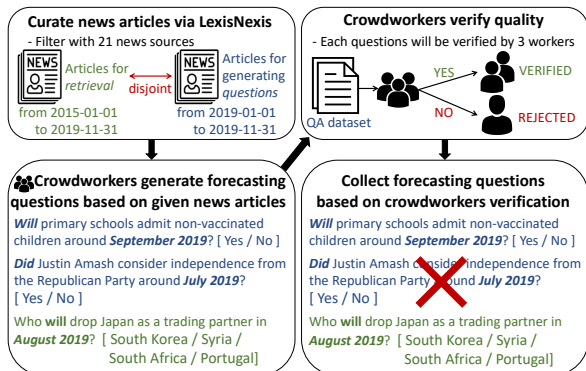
**Curate news articles via LexisNexis**
- Filter with 21 news sources

NEWS

Articles for *retrieval*

disjoint

NEWS

Articles for generating *questions*

from 2015-01-01 to 2019-11-31

from 2019-01-01 to 2019-11-31

**Crowdworkers verify quality**
- Each questions will be verified by 3 workers

QA dataset

YES

VERIFIED

NO

REJECTED

**Crowdworkers generate forecasting questions based on given news articles**

***Will*** primary schools admit non-vaccinated children around ***September 2019***? [ Yes / No ]

***Did*** Justin Amash consider independence from the Republican Party around ***July 2019***? [ Yes / No ]

Who **will** drop Japan as a trading partner in ***August 2019***? [ South Korea / Syria / South Africa / Portugal]

**Collect forecasting questions based on crowdworkers verification**

***Will*** primary schools admit non-vaccinated children around ***September 2019***? [ Yes / No ]

***Did*** Justin Amash consider independence from the Republican Party around ***July 2019***? [ Yes / No ]

Who **will** drop Japan as a trading partner in ***August 2019***? [ South Korea / Syria / South Africa / Portugal]